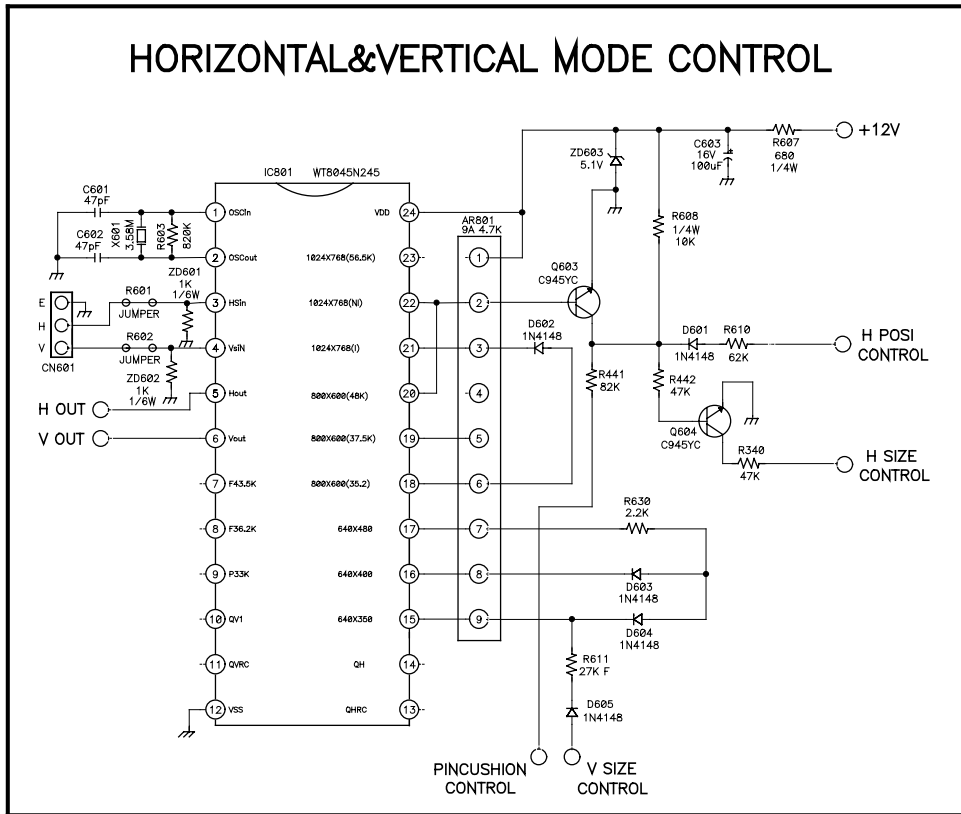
HORIZONTAL&VERTICAL MODE CONTROL

IC801 WT8045N245

C601 47pF
C602 47pF
X601 3.58M
R603 820K
ZD601 1K 1/6W
R601 JUMPER
R602 JUMPER
ZD602 1K 1/6W
E
H
V
CN601
H OUT
V OUT

1 OSCin
2 OSCout
3 HSin
4 VsiN
5 Hout
6 Vout
7 F43.5K
8 F36.2K
9 P33K
10 QV1
11 QVRC
12 VSS

24 VDD
23 1024X768(56.5K)
22 1024X768(NI)
21 1024X768(I)
20 800X600(48K)
19 800X600(37.5K)
18 800X600(35.2)
17 640X480
16 640X400
15 640X350
14 QH
13 QHRC

AR801 9A 4.7K
1 2 3 4 5 6 7 8 9

ZD603 5.1V
C603 16V 100uF
R607 680 1/4W
+12V
R608 1/4W 10K
Q603 C945YC
D602 1N4148
R441 82K
D601 1N4148
R610 62K
H POSI CONTROL
R442 47K
Q604 C945YC
R340 47K
H SIZE CONTROL
R630 2.2K
D603 1N4148
D604 1N4148
R611 27K F
D605 1N4148
PINCUSHION CONTROL
V SIZE CONTROL